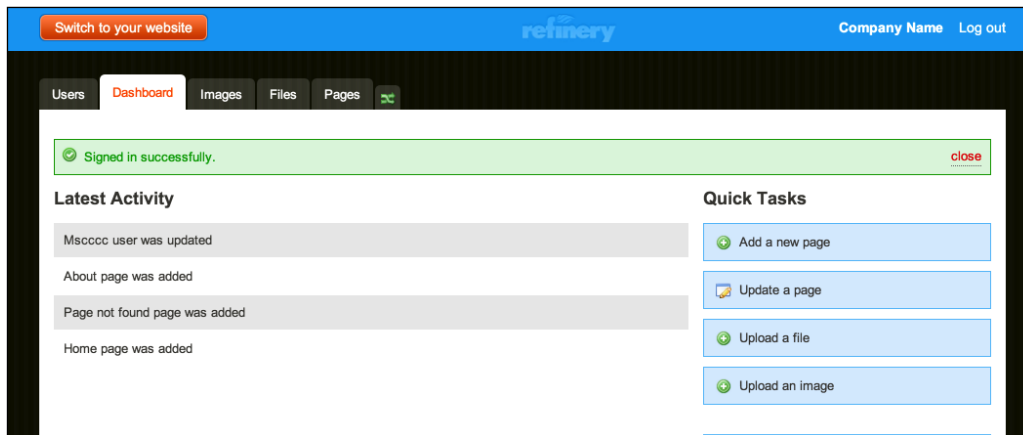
Switch to your website

refinery

Company Name Log out

Users Dashboard Images Files Pages

Signed in successfully.

close

Latest Activity

Mscccc user was updated

About page was added

Page not found page was added

Home page was added

Quick Tasks

Add a new page

Update a page

Upload a file

Upload an image